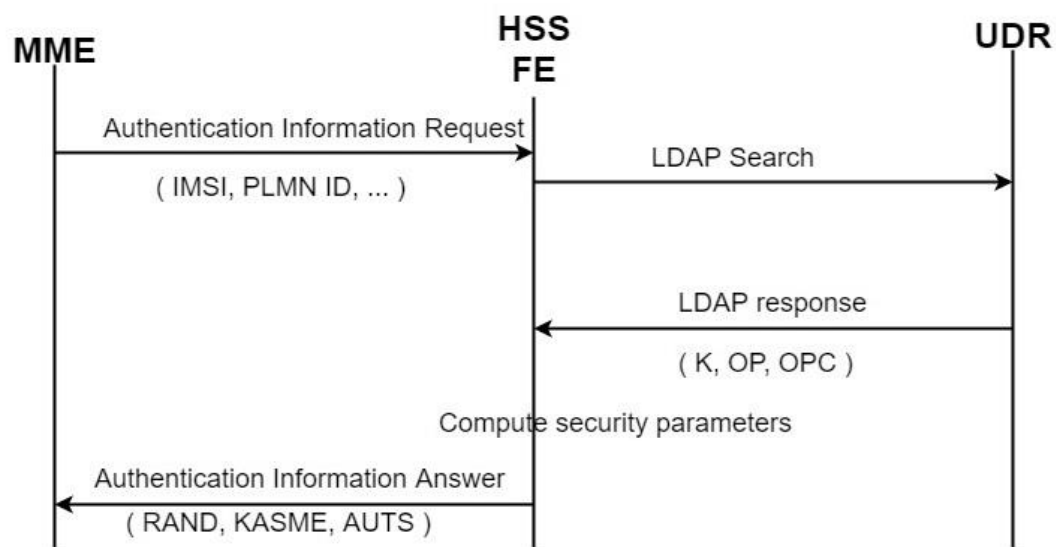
MME

HSS
FE

UDR

Authentication Information Request

( IMSI, PLMN ID, ... )

LDAP Search

LDAP response

( K, OP, OPC )

Compute security parameters

Authentication Information Answer

( RAND, KASME, AUTS )